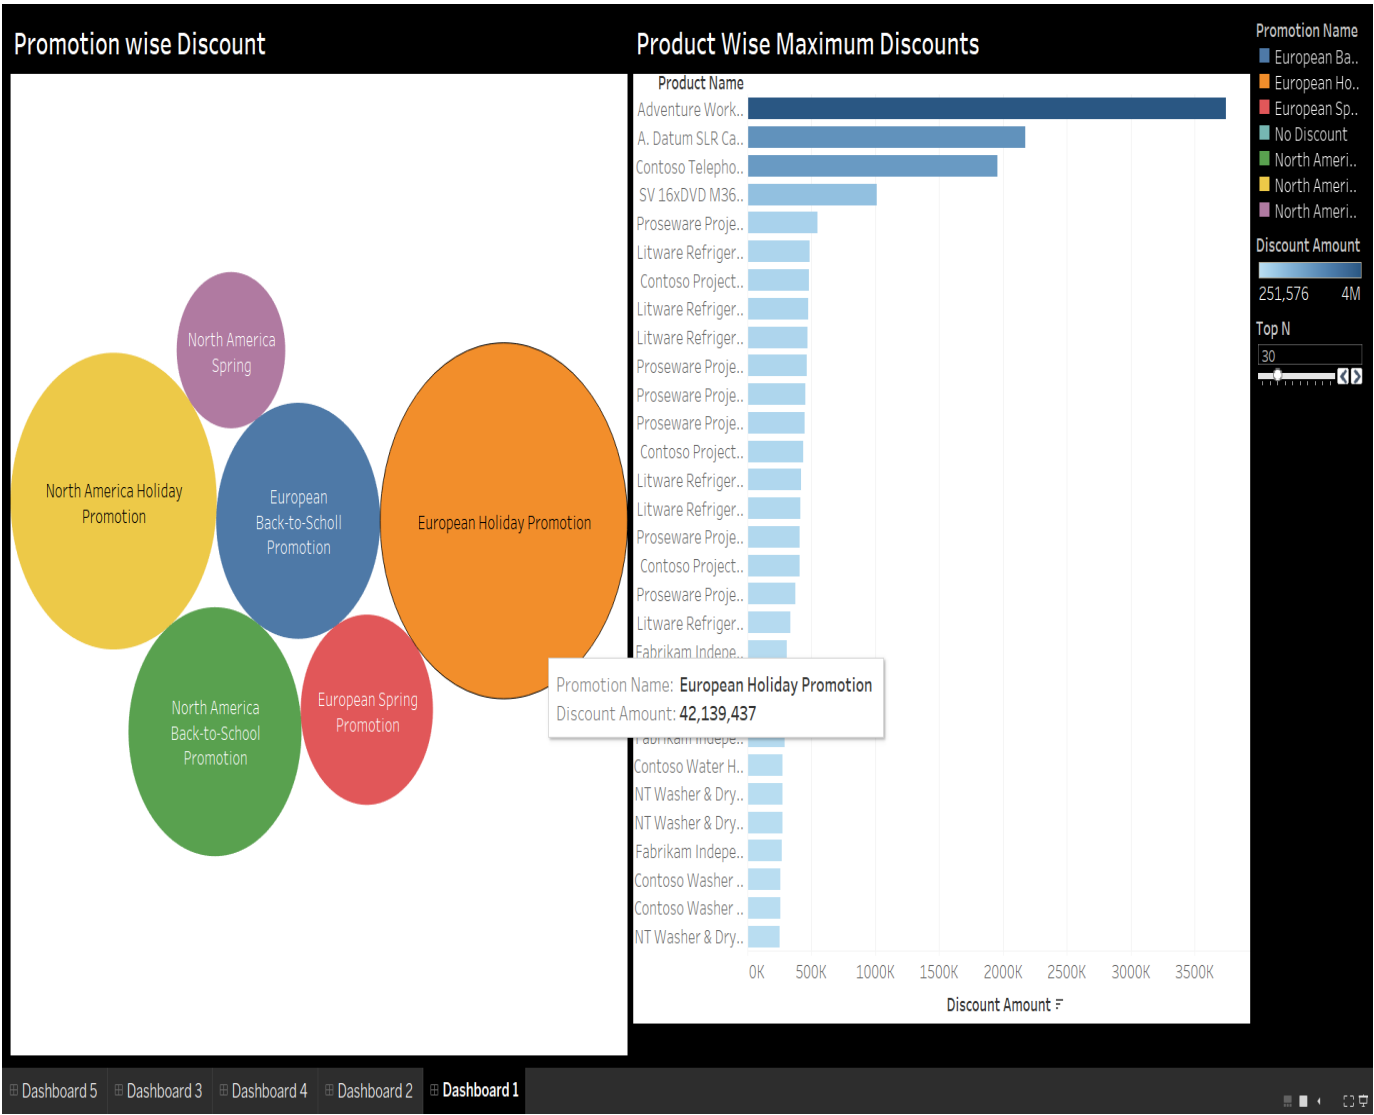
Promotion wise Discount

North America Spring

North America Holiday Promotion

European Back-to-Scholl Promotion

European Holiday Promotion

North America Back-to-School Promotion

European Spring Promotion

Product Wise Maximum Discounts

Product Name

Adventure Work..
A. Datum SLR Ca..
Contoso Telepho..
SV 16xDVD M36..
Proseware Proje..
Litware Refriger..
Contoso Project..
Litware Refriger..
Litware Refriger..
Proseware Proje..
Proseware Proje..
Proseware Proje..
Contoso Project..
Litware Refriger..
Litware Refriger..
Proseware Proje..
Contoso Project..
Proseware Proje..
Litware Refriger..
Fabrikam Indepe..
Fabrikam Indepe..
Contoso Water H..
NT Washer & Dry..
NT Washer & Dry..
Fabrikam Indepe..
Contoso Washer ..
Contoso Washer ..
NT Washer & Dry..

Promotion Name: European Holiday Promotion
Discount Amount: 42,139,437

0K 500K 1000K 1500K 2000K 2500K 3000K 3500K

Discount Amount

Promotion Name
European Ba..
European Ho..
European Sp..
No Discount
North Ameri..
North Ameri..
North Ameri..

Discount Amount
251,576 4M

Top N
30

Dashboard 5
Dashboard 3
Dashboard 4
Dashboard 2
Dashboard 1